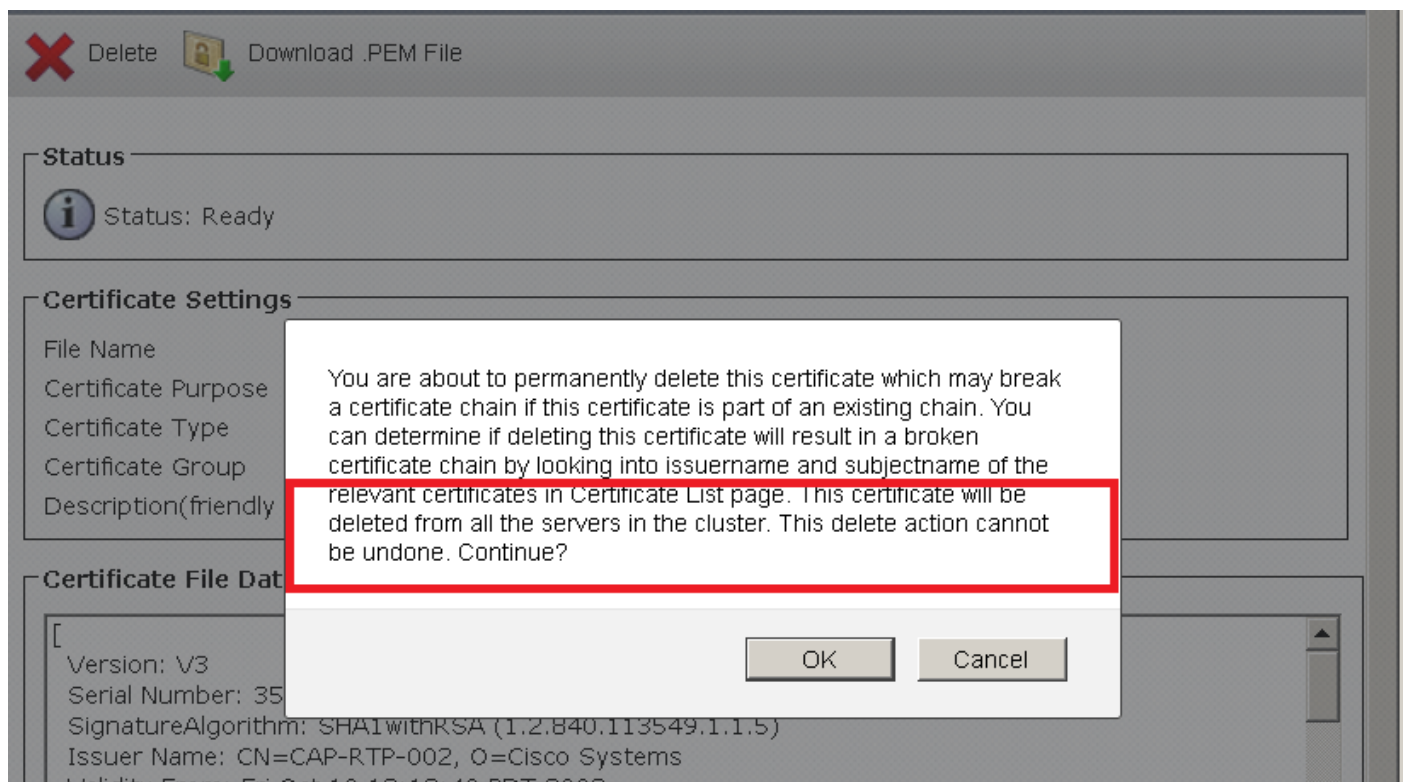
Delete Download .PEM File

Status

Status: Ready

Certificate Settings

File Name

Certificate Purpose

Certificate Type

Certificate Group

Description(friendly

Certificate File Dat

[

Version: V3

Serial Number: 35

SignatureAlgorithm: SHA1withRSA (1.2.840.113549.1.1.5)

Issuer Name: CN=CAP-RTP-002, O=Cisco Systems

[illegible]

You are about to permanently delete this certificate which may break a certificate chain if this certificate is part of an existing chain. You can determine if deleting this certificate will result in a broken certificate chain by looking into issuername and subjectname of the relevant certificates in Certificate List page. This certificate will be deleted from all the servers in the cluster. This delete action cannot be undone. Continue?

OK Cancel